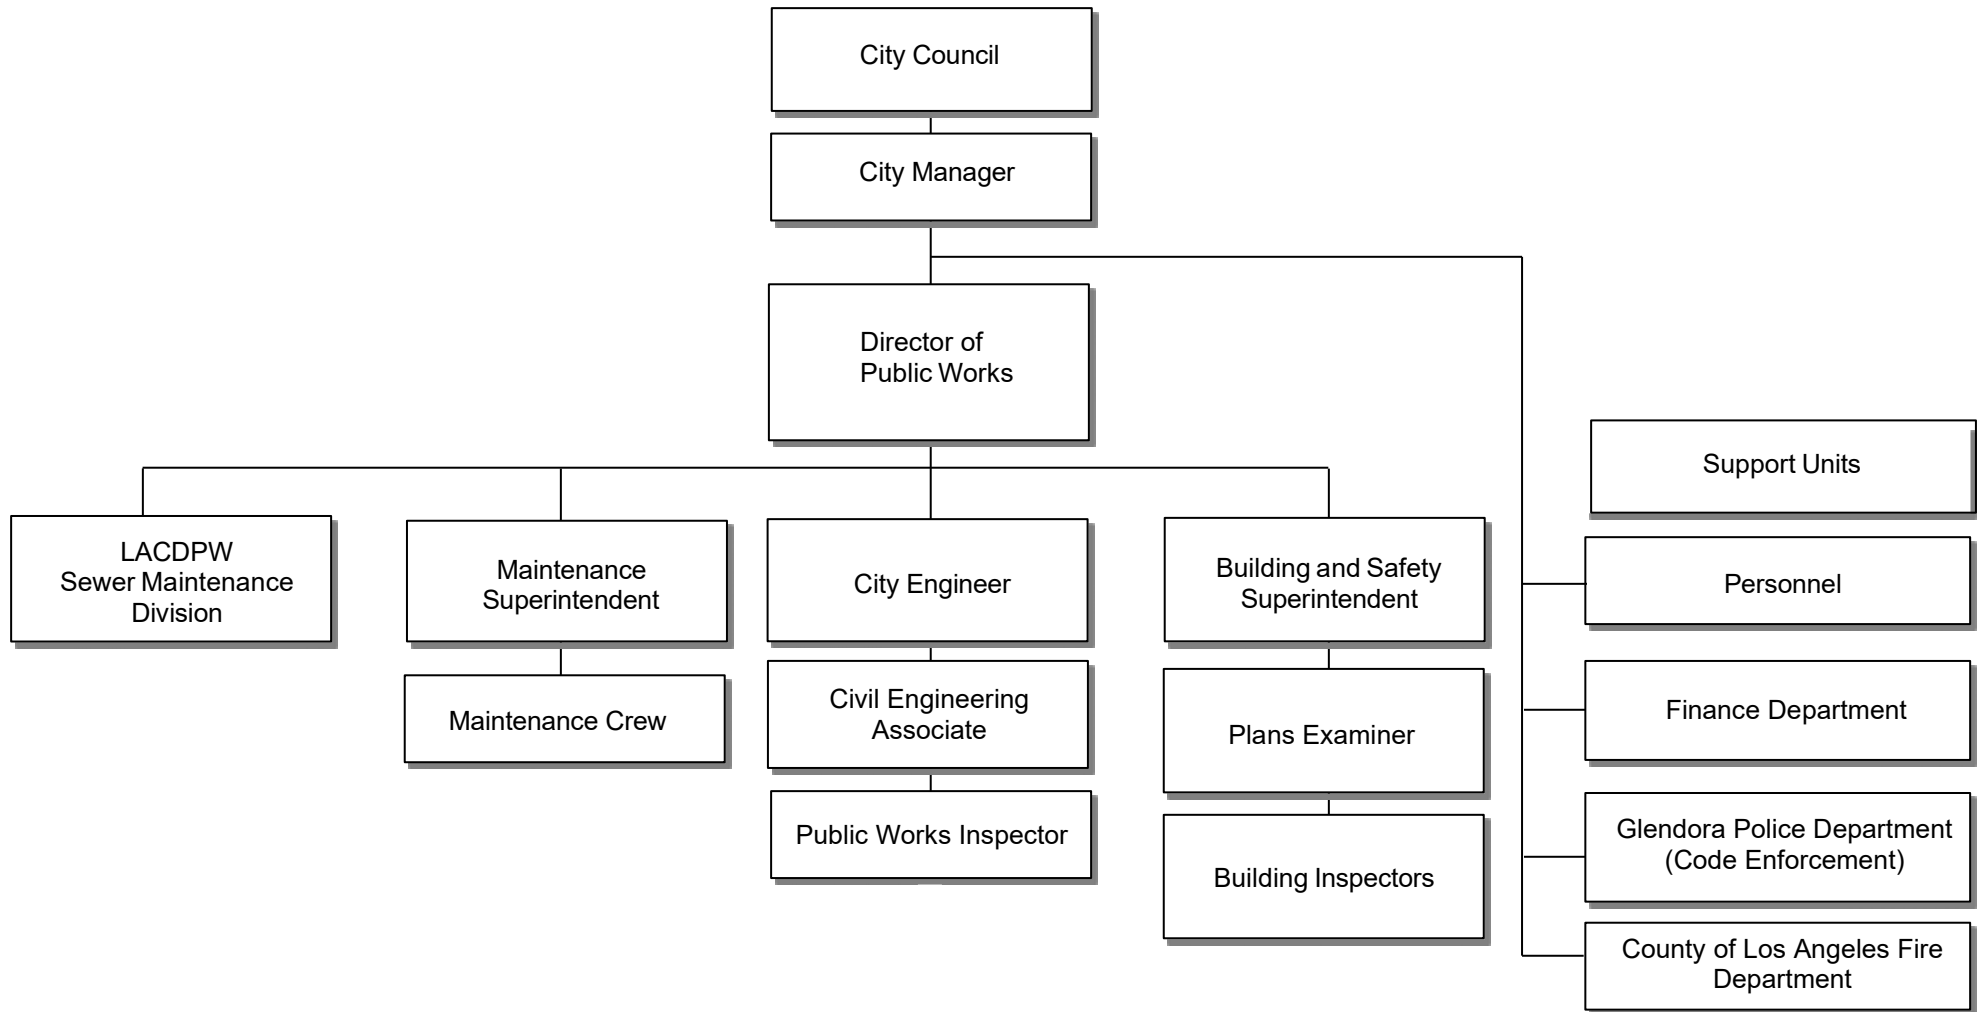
City Council

City Manager

Director of Public Works

LACDPW Sewer Maintenance Division

Maintenance Superintendent

Maintenance Crew

City Engineer

Civil Engineering Associate

Public Works Inspector

Building and Safety Superintendent

Plans Examiner

Building Inspectors

Support Units

Personnel

Finance Department

Glendora Police Department (Code Enforcement)

County of Los Angeles Fire Department